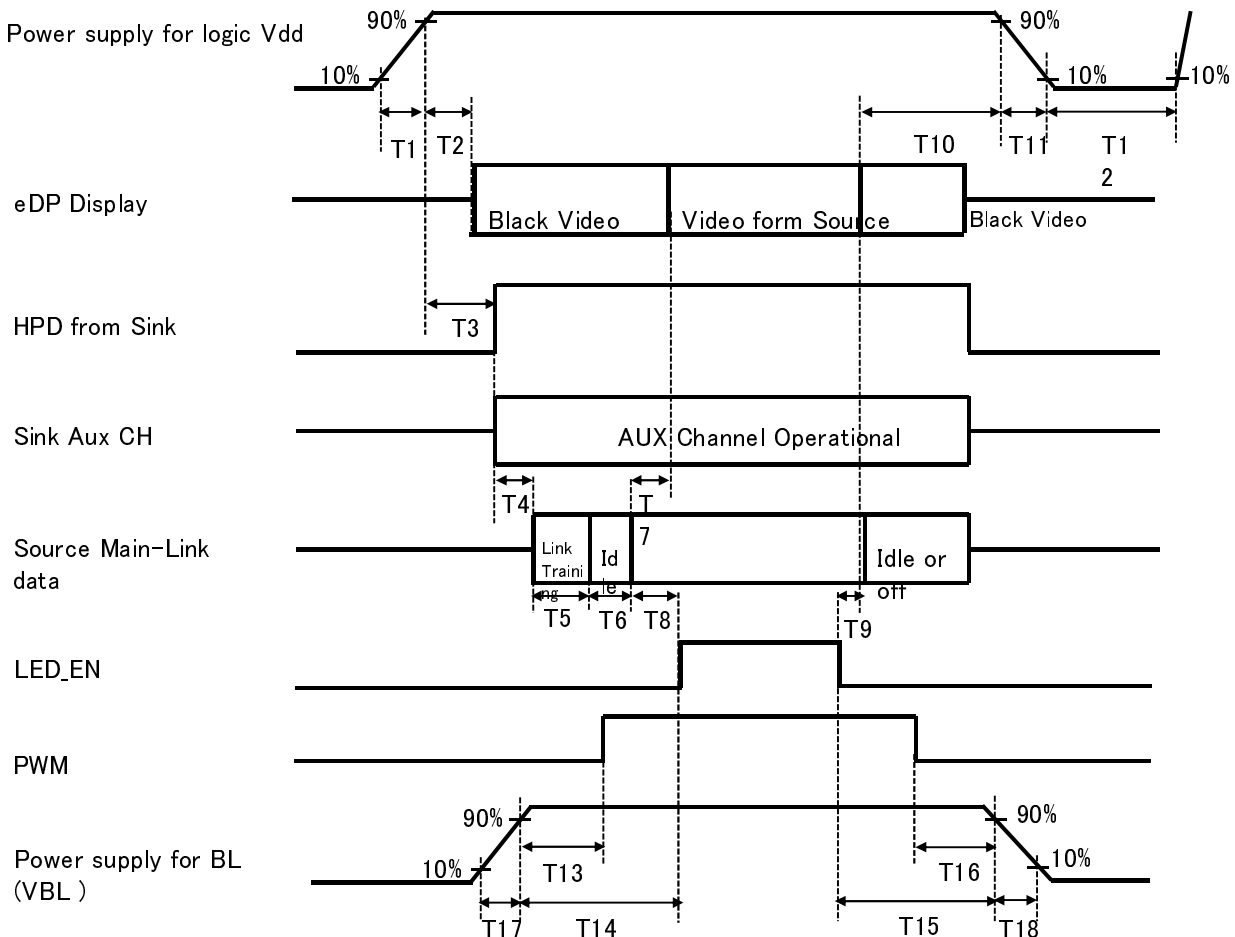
Power supply for logic Vdd
90%
90%
10%
10%
10%
T1
T2
T10
T11
T1 2

eDP Display
Black Video
Video form Source
Black Video

HPD from Sink
T3

Sink Aux CH
AUX Channel Operational

T4
T 7

Source Main-Link data
Link Traini ng
Id le
Idle or off
T5
T6
T8
T9

LED_EN

PWM

Power supply for BL (VBL )
90%
90%
10%
10%
T13
T16
T17
T14
T15
T18